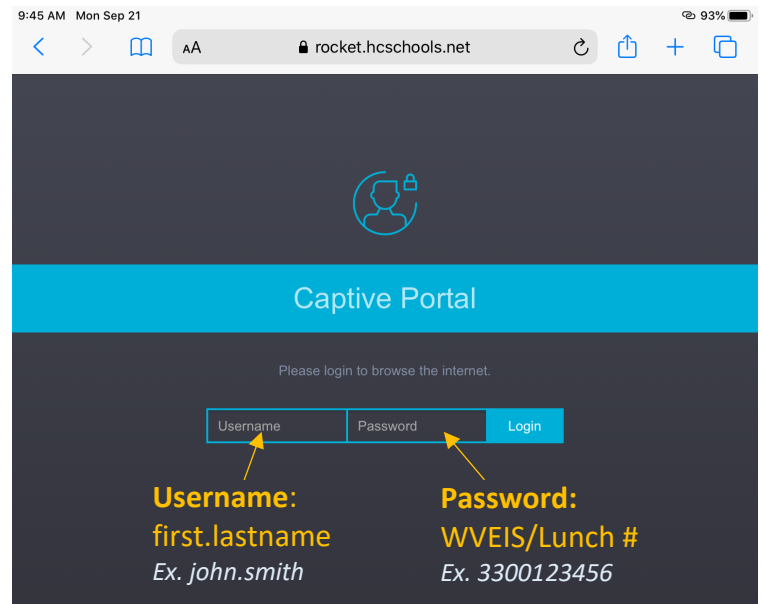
9:45 AM Mon Sep 21

93%

AA rocket.hcschools.net

Captive Portal

Please login to browse the internet.

Username Password Login

Username:
first.lastname
Ex. john.smith

Password:
WVEIS/Lunch #
Ex. 3300123456